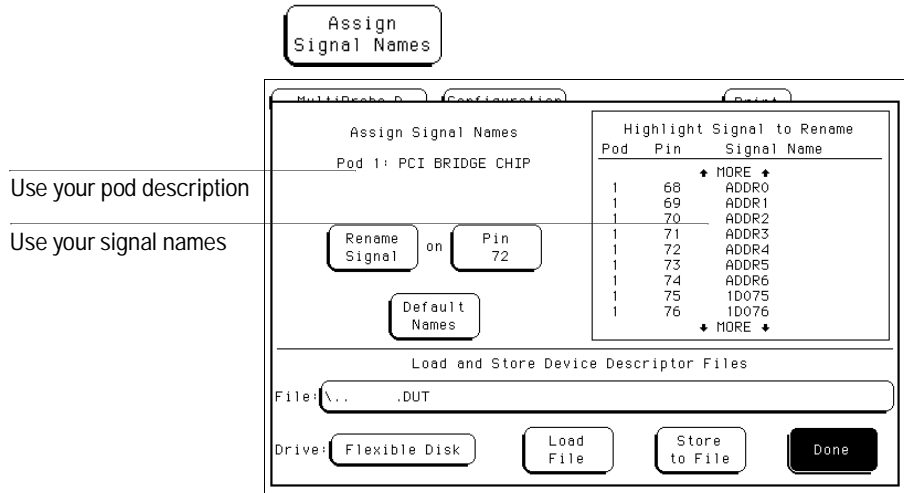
Assign Signal Names

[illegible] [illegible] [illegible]

Assign Signal Names

Pod 1: PCI BRIDGE CHIP

Use your pod description

Use your signal names

Rename Signal on Pin 72

Default Names

Highlight Signal to Rename

| Pod | Pin | Signal Name |
|---|---|---|
| | | ↑ MORE ↑ |
| 1 | 68 | ADDR0 |
| 1 | 69 | ADDR1 |
| 1 | 70 | ADDR2 |
| 1 | 71 | ADDR3 |
| 1 | 72 | ADDR4 |
| 1 | 73 | ADDR5 |
| 1 | 74 | ADDR6 |
| 1 | 75 | 1D075 |
| 1 | 76 | 1D076 |
| | | ↓ MORE ↓ |

Load and Store Device Descriptor Files

File: \.. .DUT

Drive: Flexible Disk

Load File

Store to File

Done